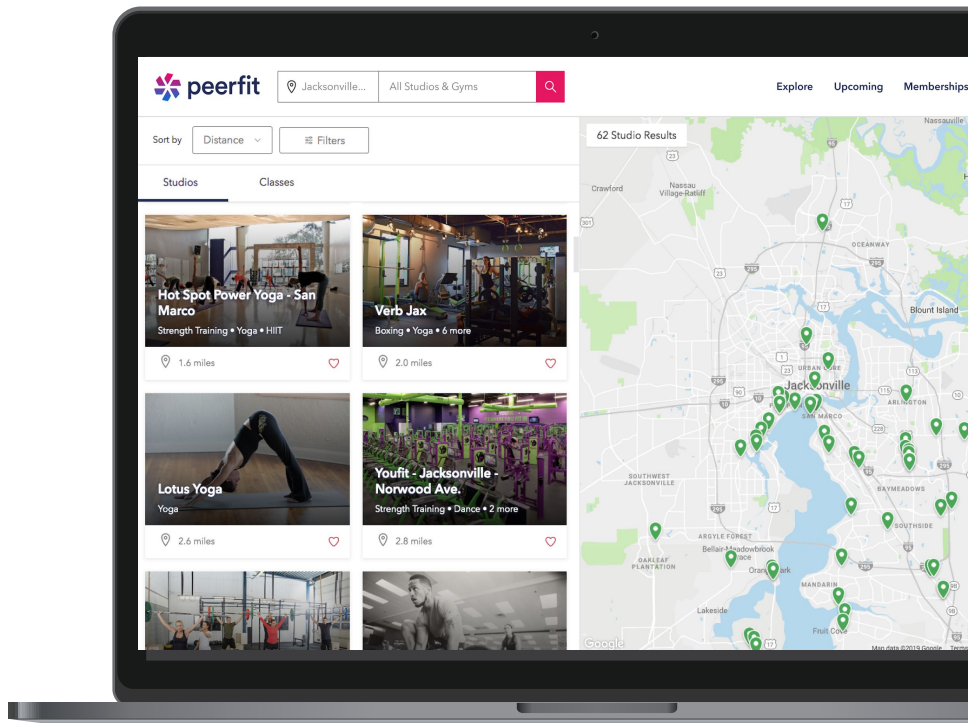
peerfit

Jacksonville...

All Studios & Gyms

Explore

Upcoming

Memberships

Sort by

Distance

Filters

Studios

Classes

Hot Spot Power Yoga - San Marco

Strength Training • Yoga • HIIT

1.6 miles

Verb Jax

Boxing • Yoga • 6 more

2.0 miles

Lotus Yoga

Yoga

2.6 miles

Youfit - Jacksonville - Norwood Ave.

Strength Training • Dance • 2 more

2.8 miles

62 Studio Results

Nassauville

Crawford

Nassau Village-Ratliff

Oceanway

Blount Island

Urban Core

Jacksonville

Arlington

Southwest Jacksonville

Baymeadows

Southside

Argyle Forest

Bellair-Meadowbrook

Oakleaf Plantation

Orange Park

Mandarin

Lakeside

Fruit Cove

Google

Map data ©2019 Google

Terms